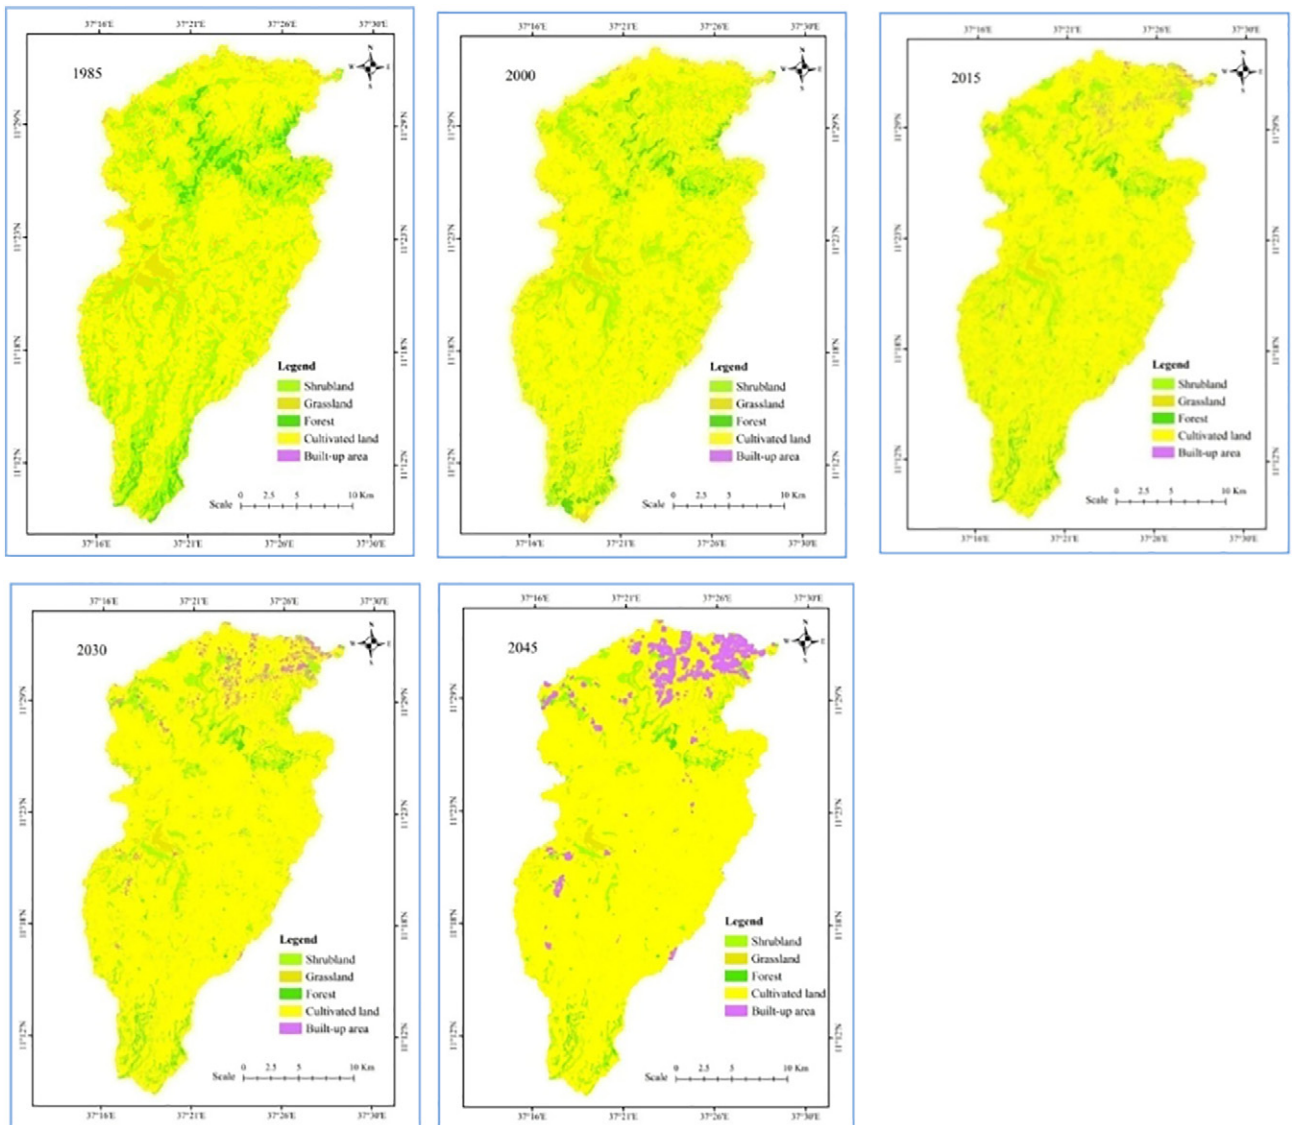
37°16'E 37°21'E 37°26'E 37°30'E

1985

N W E S

11°29'N 11°23'N 11°18'N 11°12'N

Legend
Shrubland
Grassland
Forest
Cultivated land
Built-up area

Scale 0 2.5 5 10 Km

37°16'E 37°21'E 37°26'E 37°30'E

37°16'E 37°21'E 37°26'E 37°30'E

2000

N W E S

11°29'N 11°23'N 11°18'N 11°12'N

Legend
Shrubland
Grassland
Forest
Cultivated land
Built-up area

Scale 0 2.5 5 10 Km

37°16'E 37°21'E 37°26'E 37°30'E

37°16'E 37°21'E 37°26'E 37°30'E

2015

N W E S

11°29'N 11°23'N 11°18'N 11°12'N

Legend
Shrubland
Grassland
Forest
Cultivated land
Built-up area

Scale 0 2.5 5 10 Km

37°16'E 37°21'E 37°26'E 37°30'E

37°16'E 37°21'E 37°26'E 37°30'E

2030

N W E S

11°29'N 11°23'N 11°18'N 11°12'N

Legend
Shrubland
Grassland
Forest
Cultivated land
Built-up area

Scale 0 2.5 5 10 Km

37°16'E 37°21'E 37°26'E 37°30'E

37°16'E 37°21'E 37°26'E 37°30'E

2045

N W E S

11°29'N 11°23'N 11°18'N 11°12'N

Legend
Shrubland
Grassland
Forest
Cultivated land
Built-up area

Scale 0 2.5 5 10 Km

37°16'E 37°21'E 37°26'E 37°30'E